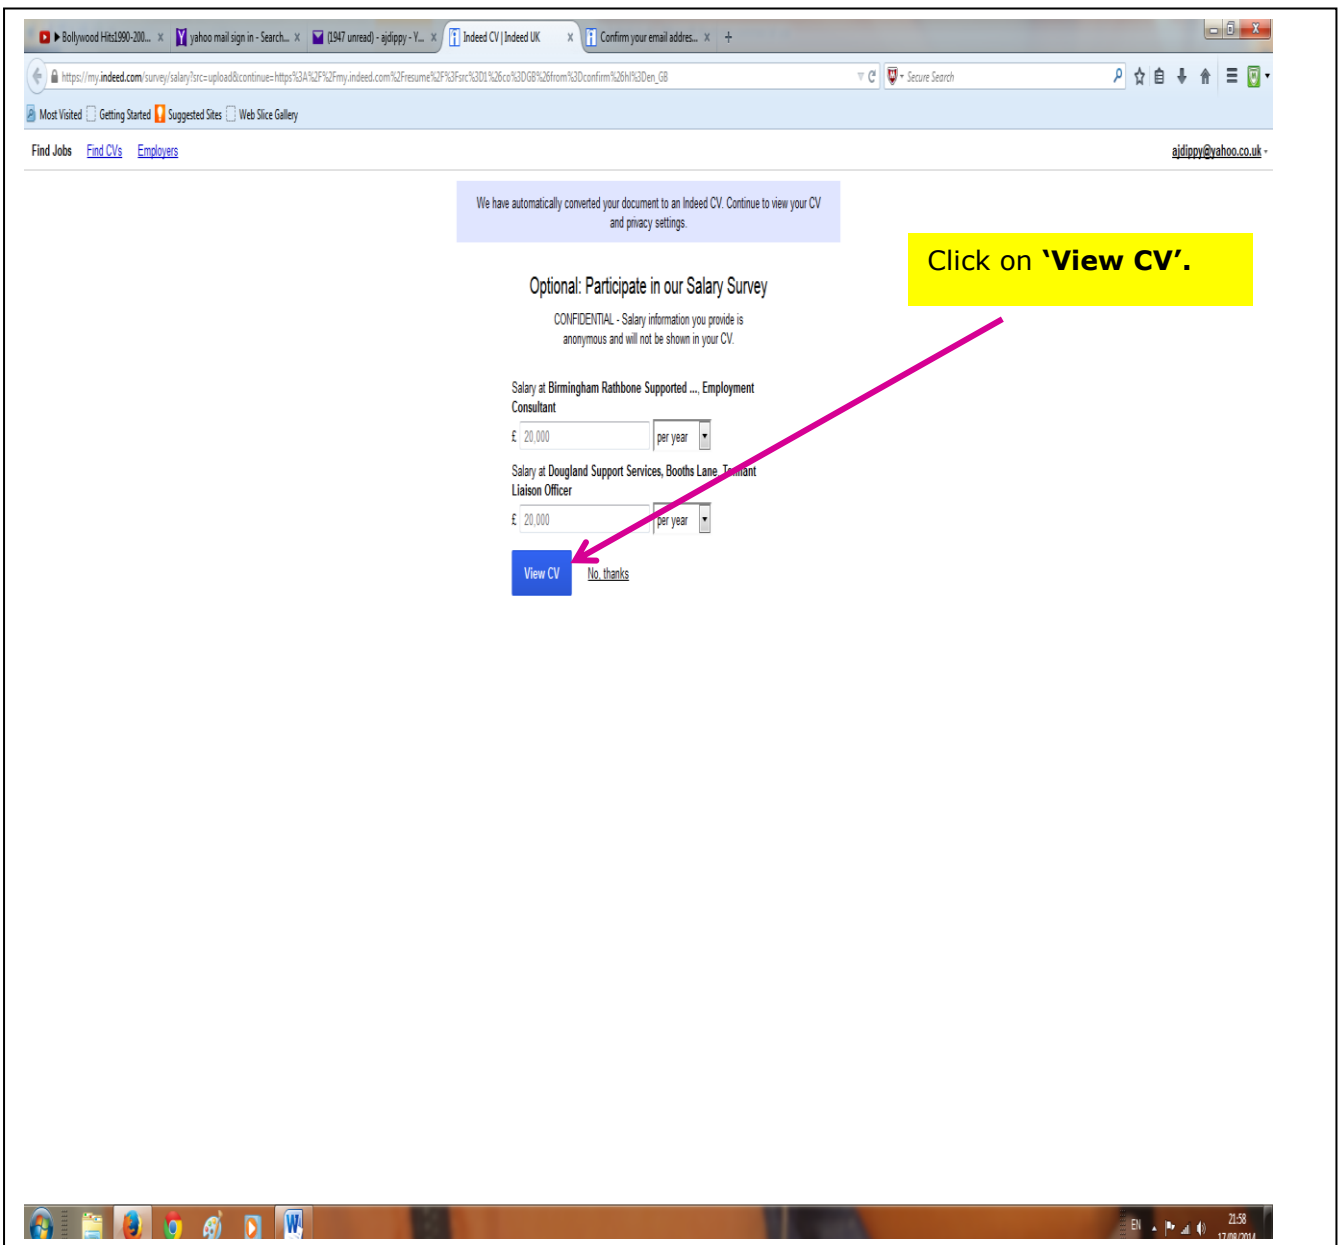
▶ Bollywood Hits1990-200... × yahoo mail sign in - Search... × (1947 unread) - ajdippy - Y... × Indeed CV | Indeed UK × Confirm your email addres... × +

https://my.indeed.com/survey/salary?src=upload&continue=https%3A%2F%2Fmy.indeed.com%2Fresume%2F%3Fsrc%3D1%26co%3DGB%26from%3Dconfirm%26hl%3Den_GB

Secure Search

Most Visited Getting Started Suggested Sites Web Slice Gallery

Find Jobs Find CVs Employers

ajdippy@yahoo.co.uk

We have automatically converted your document to an Indeed CV. Continue to view your CV and privacy settings.

Click on **'View CV'.**

Optional: Participate in our Salary Survey

CONFIDENTIAL - Salary information you provide is anonymous and will not be shown in your CV.

Salary at Birmingham Rathbone Supported ..., Employment Consultant

£ 20,000 per year

Salary at Dougland Support Services, Booths Lane, Tenant Liaison Officer

£ 20,000 per year

View CV No, thanks

EN 21:58 17/08/2014